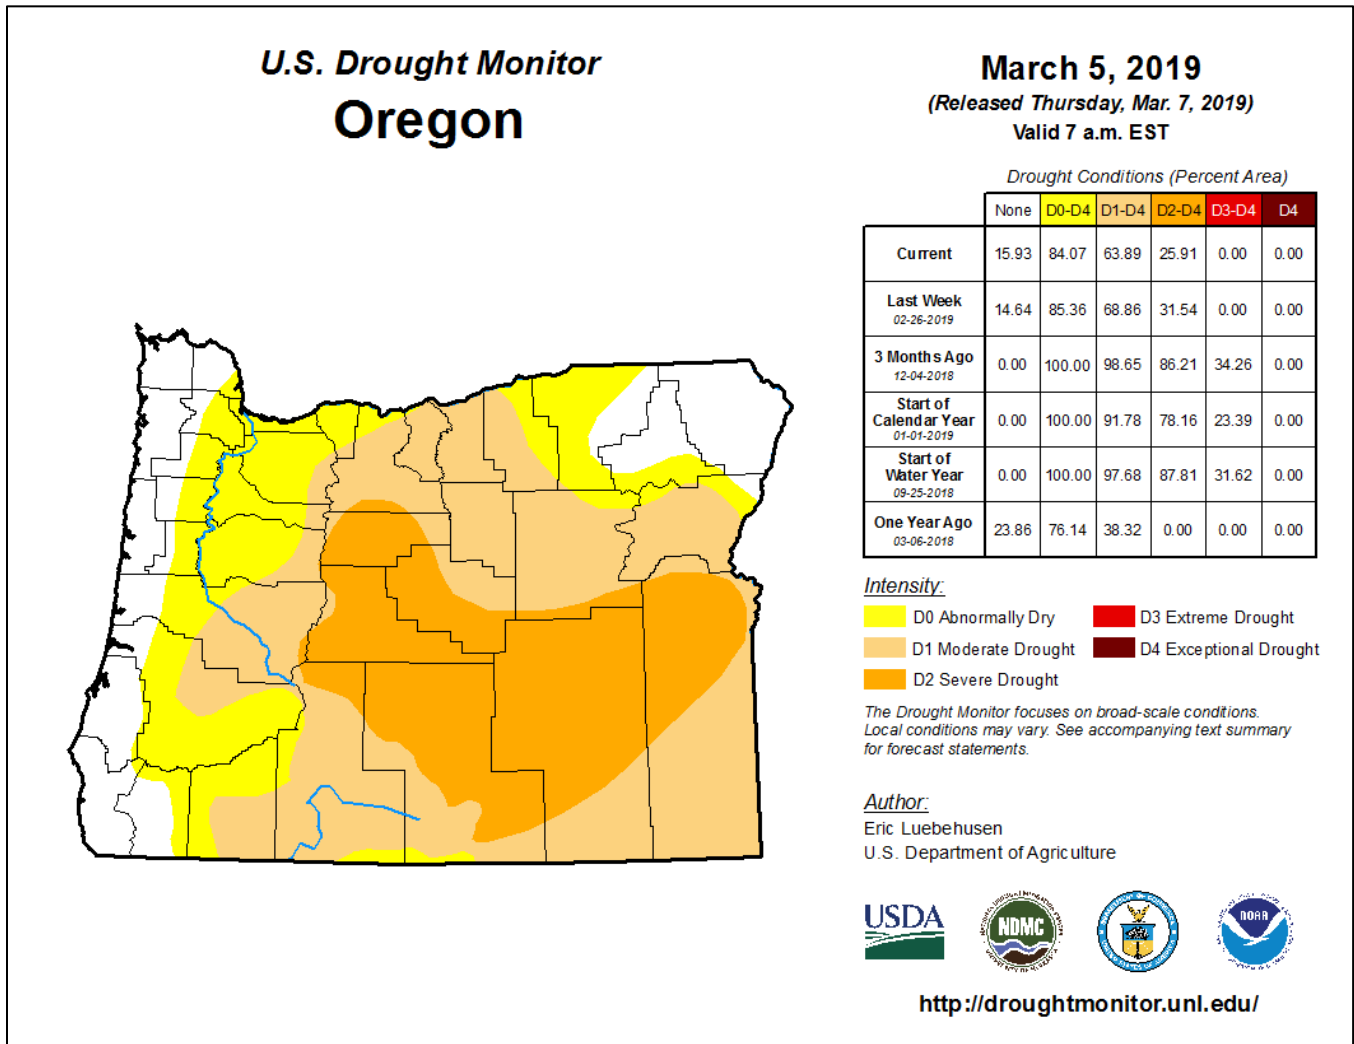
U.S. Drought Monitor
Oregon

March 5, 2019
(Released Thursday, Mar. 7, 2019)
Valid 7 a.m. EST

Drought Conditions (Percent Area)

| | None | D0-D4 | D1-D4 | D2-D4 | D3-D4 | D4 |
|---|---|---|---|---|---|---|
| Current | 15.93 | 84.07 | 63.89 | 25.91 | 0.00 | 0.00 |
| Last Week 02-26-2019 | 14.64 | 85.36 | 68.86 | 31.54 | 0.00 | 0.00 |
| 3 Months Ago 12-04-2018 | 0.00 | 100.00 | 98.65 | 86.21 | 34.26 | 0.00 |
| Start of Calendar Year 01-01-2019 | 0.00 | 100.00 | 91.78 | 78.16 | 23.39 | 0.00 |
| Start of Water Year 09-25-2018 | 0.00 | 100.00 | 97.68 | 87.81 | 31.62 | 0.00 |
| One Year Ago 03-06-2018 | 23.86 | 76.14 | 38.32 | 0.00 | 0.00 | 0.00 |

Intensity:
D0 Abnormally Dry
D1 Moderate Drought
D2 Severe Drought
D3 Extreme Drought
D4 Exceptional Drought

The Drought Monitor focuses on broad-scale conditions. Local conditions may vary. See accompanying text summary for forecast statements.

Author:
Eric Luebehusen
U.S. Department of Agriculture

USDA
NDMC
NOAA

http://droughtmonitor.unl.edu/